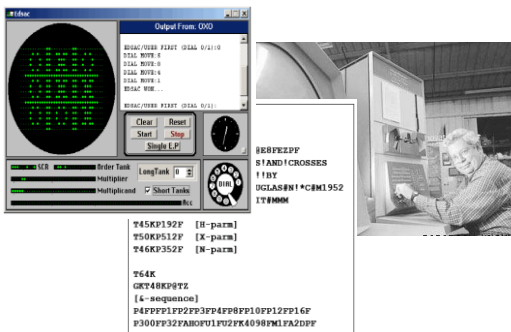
Edsac

Output From: OXO

EDSAC/USER FIRST (DIAL 0/1):0
DIAL MOVE:6
DIAL MOVE:8
DIAL MOVE:4
DIAL MOVE:2
DIAL MOVE:1
EDSAC WON...

EDSAC/USER FIRST (DIAL 0/1):

Clear
Reset
Start
Stop
Single E.P.

SCR
Order Tank
Multiplier
Multiplicand
Acc
Long Tank
0
Short Tanks
DIAL

@E8FEZPF
S!AND!CROSSES
!!BY
UGLAS#N!*C#M1952
IT#MMM

T45KP192F [H-parm]
T50KP512F [X-parm]
T46KP352F [N-parm]

T64K
GKT48KP@TZ
[&-sequence]
P4FPFP1FP2FP3FP4FP8FP10FP12FP16F
P300FP32FAH0FU1FU2FK4098FM1FA2DFF